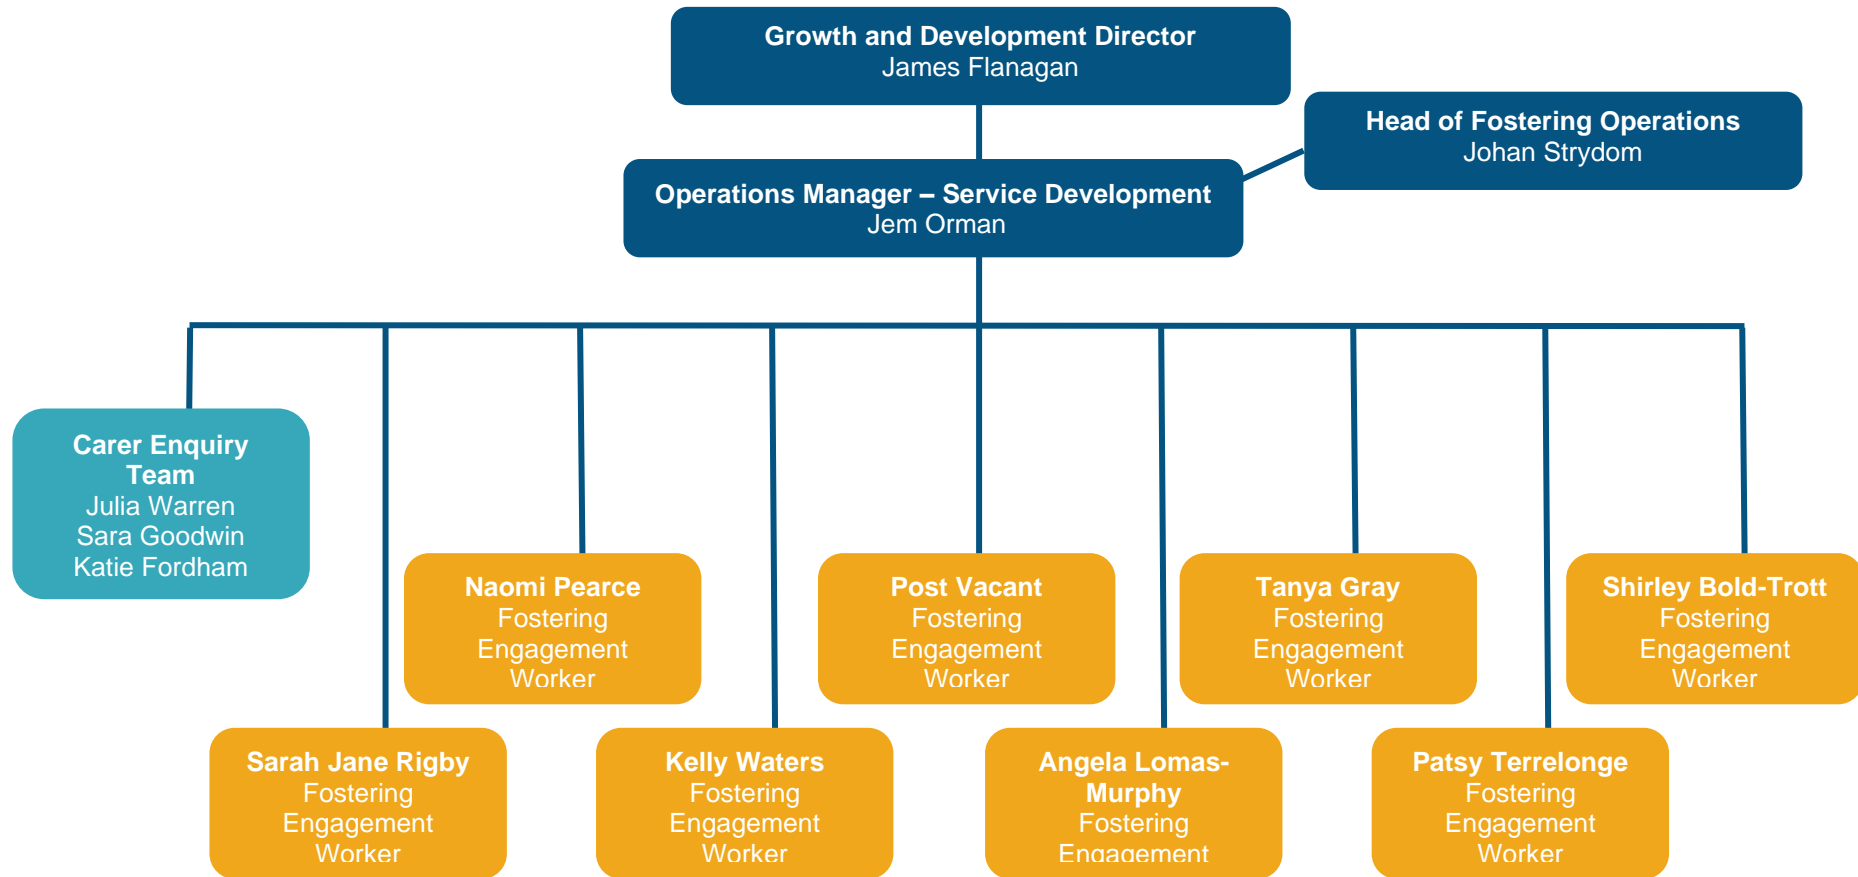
Growth and Development Director
James Flanagan

Head of Fostering Operations
Johan Strydom

Operations Manager – Service Development
Jem Orman

Carer Enquiry Team
Julia Warren
Sara Goodwin
Katie Fordham

Naomi Pearce
Fostering Engagement Worker

Post Vacant
Fostering Engagement Worker

Tanya Gray
Fostering Engagement Worker

Shirley Bold-Trott
Fostering Engagement Worker

Sarah Jane Rigby
Fostering Engagement Worker

Kelly Waters
Fostering Engagement Worker

Angela Lomas-Murphy
Fostering Engagement

Patsy Terrelonge
Fostering Engagement Worker